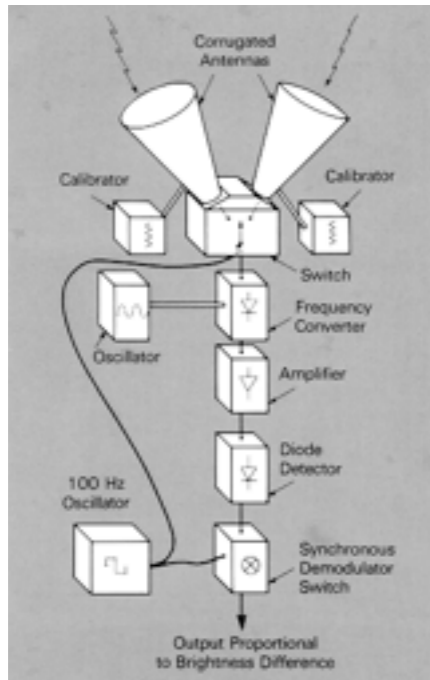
Corrugated Antennas

Calibrator

Calibrator

Switch

Frequency Converter

Oscillator

Amplifier

Diode Detector

100 Hz Oscillator

Synchronous Demodulator Switch

Output Proportional to Brightness Difference